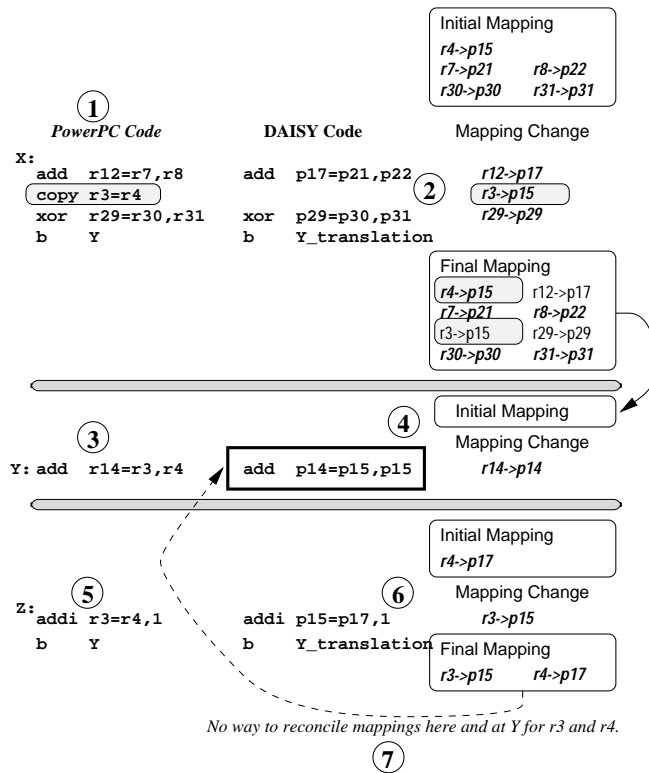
Initial Mapping
r4->p15
r7->p21 r8->p22
r30->p30 r31->p31

1
PowerPC Code
DAISY Code
Mapping Change

X:
add r12=r7,r8
copy r3=r4
xor r29=r30,r31
b Y

add p17=p21,p22
xor p29=p30,p31
b Y_translation

2

r12->p17
r3->p15
r29->p29

Final Mapping
r4->p15 r12->p17
r7->p21 r8->p22
r3->p15 r29->p29
r30->p30 r31->p31

Initial Mapping

3
4
Mapping Change

Y: add r14=r3,r4
add p14=p15,p15
r14->p14

Initial Mapping
r4->p17
Mapping Change

Z:
5
addi r3=r4,1
b Y

6
addi p15=p17,1
b Y_translation

r3->p15

Final Mapping
r3->p15 r4->p17

No way to reconcile mappings here and at Y for r3 and r4.
7